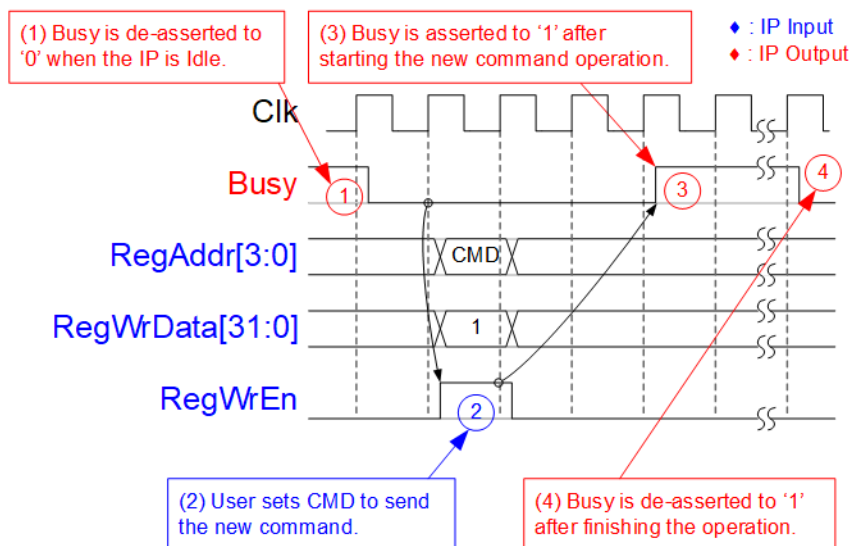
(1) Busy is de-asserted to ‘0’ when the IP is Idle.

(3) Busy is asserted to ‘1’ after starting the new command operation.

♦ : IP Input
♦ : IP Output

Clk

Busy

1

3

4

RegAddr[3:0]

CMD

RegWrData[31:0]

1

RegWrEn

2

(2) User sets CMD to send the new command.

(4) Busy is de-asserted to ‘1’ after finishing the operation.